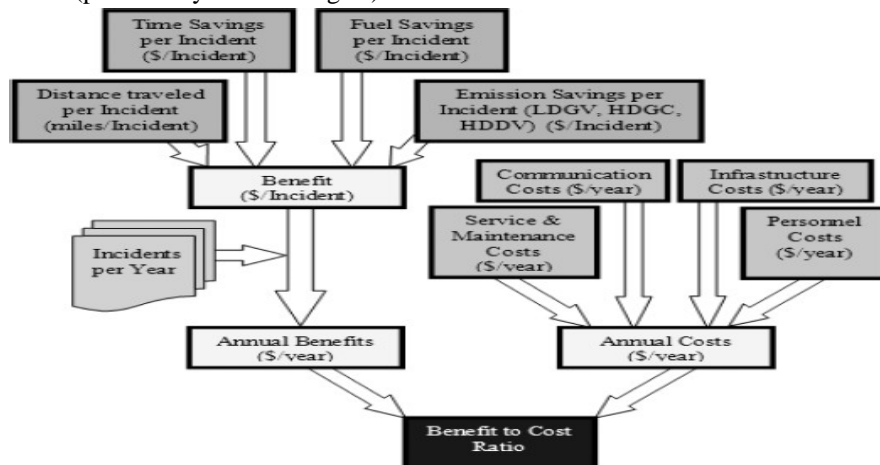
Time Savings per Incident ($/Incident)

Fuel Savings per Incident ($/Incident)

Distance traveled per Incident (miles/Incident)

Emission Savings per Incident (LDGV, HDGC, HDDV) ($/Incident)

Benefit ($/Incident)

Communication Costs ($/year)

Infrastructure Costs ($/year)

Incidents per Year

Service & Maintenance Costs ($/year)

Personnel Costs ($/year)

Annual Benefits ($/year)

Annual Costs ($/year)

Benefit to Cost Ratio